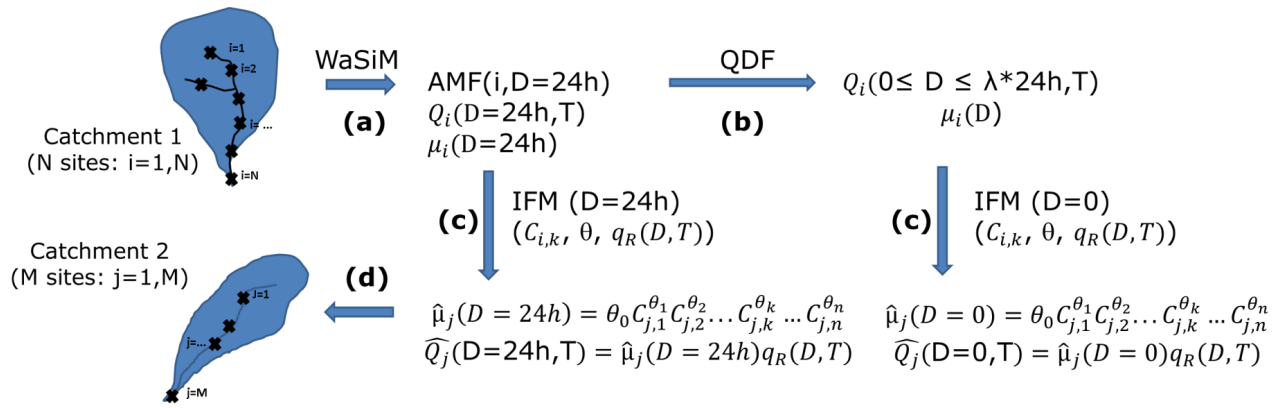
i=1
i=2
i=...
i=N
Catchment 1
(N sites: i=1,N)

WaSiM
(a)

AMF(i,D=24h)
$Q_i$(D=24h,T)
$\mu_i$(D=24h)

QDF
(b)

$Q_i$(0≤ D ≤ λ*24h,T)
$\mu_i$(D)

(c)
IFM (D=24h)
($C_{i,k}$, θ, $q_R(D,T)$)

(c)
IFM (D=0)
($C_{i,k}$, θ, $q_R(D,T)$)

Catchment 2
(M sites: j=1,M)
j=1
j=...
j=M

(d)

$\hat{\mu}_j(D=24h) = \theta_0 C_{j,1}^{\theta_1} C_{j,2}^{\theta_2} \ldots C_{j,k}^{\theta_k} \ldots C_{j,n}^{\theta_n}$
$\widehat{Q_j}$(D=24h,T) = $\hat{\mu}_j(D=24h) q_R(D,T)$

$\hat{\mu}_j(D=0) = \theta_0 C_{j,1}^{\theta_1} C_{j,2}^{\theta_2} \ldots C_{j,k}^{\theta_k} \ldots C_{j,n}^{\theta_n}$
$\widehat{Q_j}$(D=0,T) = $\hat{\mu}_j(D=0) q_R(D,T)$